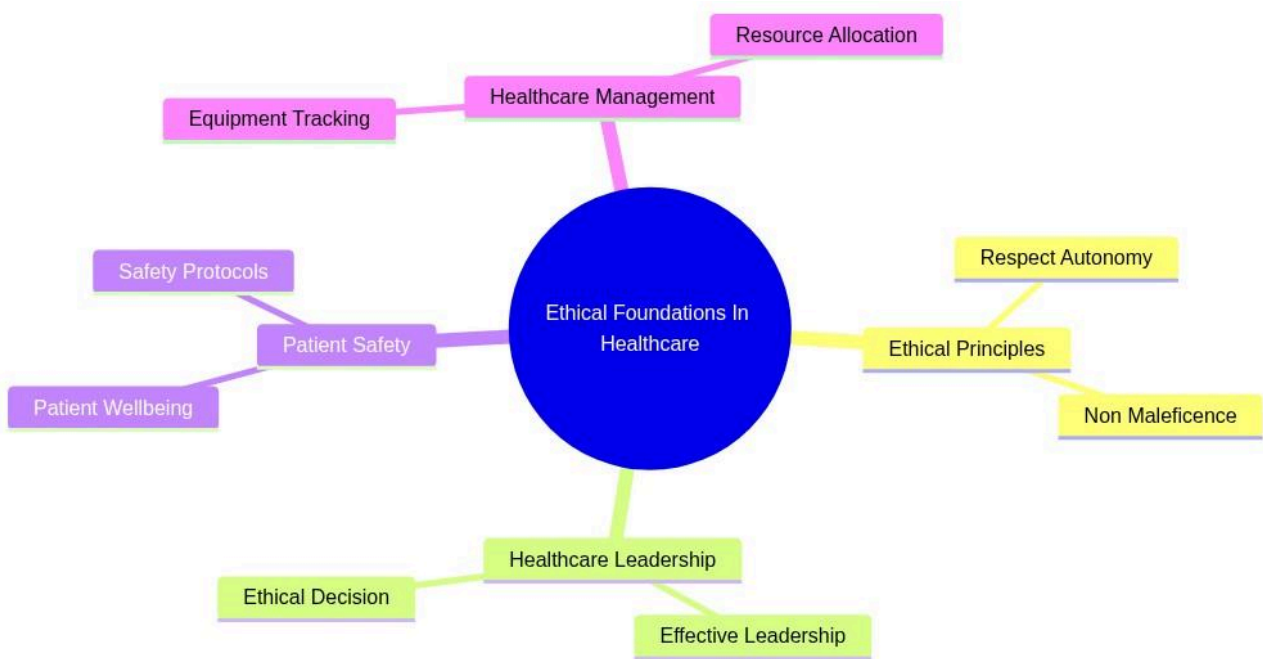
Ethical Foundations In Healthcare

Healthcare Management

Resource Allocation

Equipment Tracking

Ethical Principles

Respect Autonomy

Non Maleficence

Healthcare Leadership

Ethical Decision

Effective Leadership

Patient Safety

Safety Protocols

Patient Wellbeing